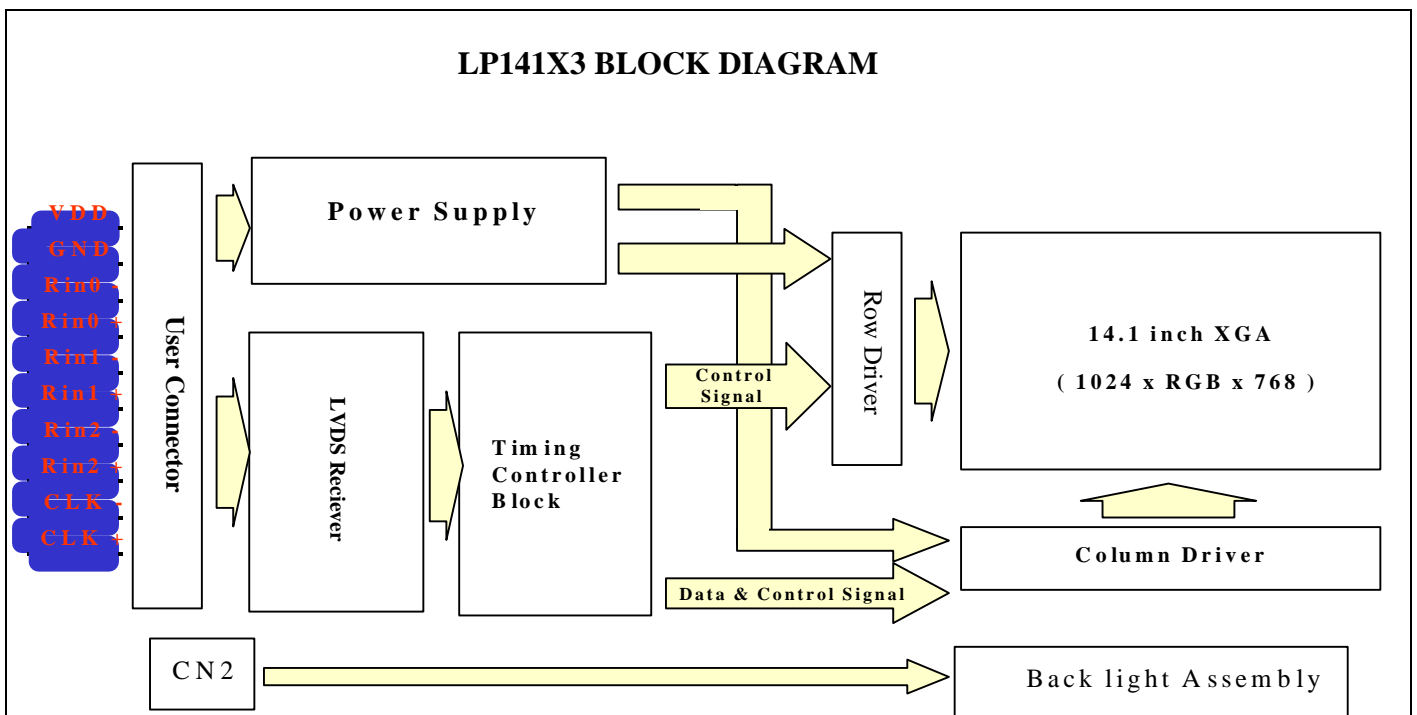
LP141X3 BLOCK DIAGRAM

VDD
GND
Rin0 -
Rin0 +
Rin1 -
Rin1 +
Rin2 -
Rin2 +
CLK -
CLK +

User Connector

Power Supply

LVDS Reciever

Timing Controller Block

Control Signal

Row Driver

14.1 inch XGA

( 1024 x RGB x 768 )

Column Driver

Data & Control Signal

CN2

Back light Assembly